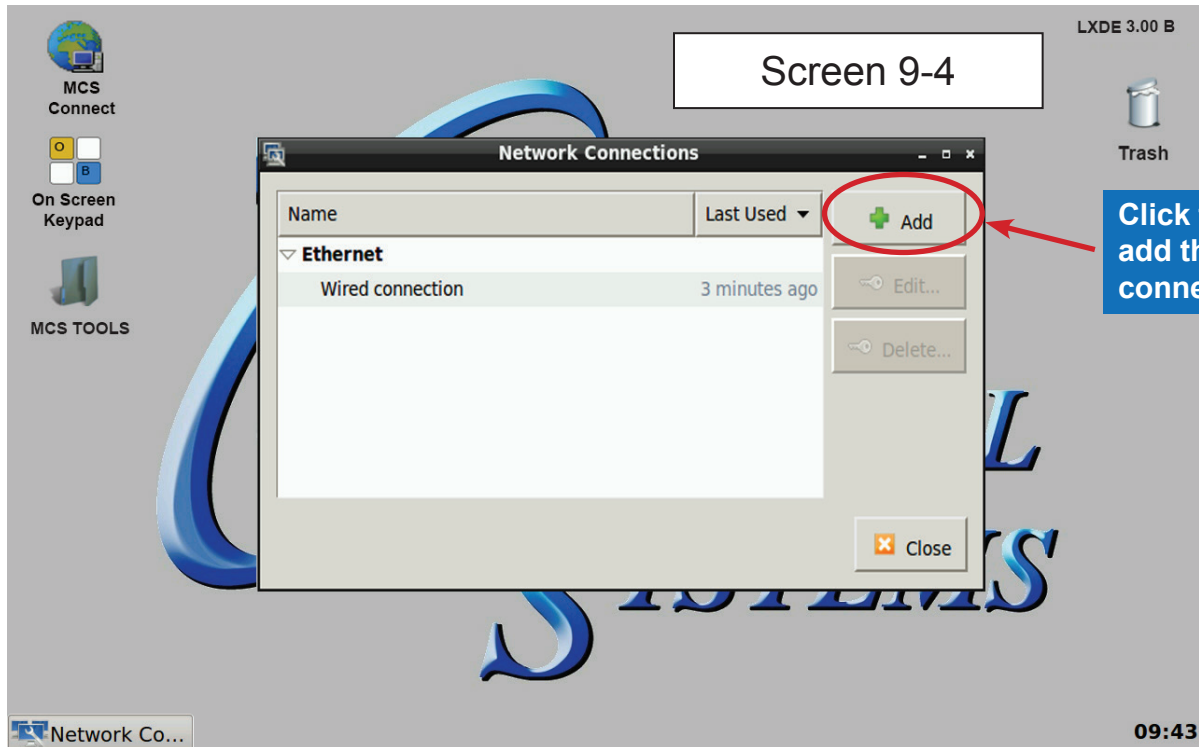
LXDE 3.00 B

Screen 9-4

MCS Connect

O B

On Screen Keypad

MCS TOOLS

Trash

Network Connections

Name

Last Used

Add

Edit...

Delete...

Ethernet

Wired connection

3 minutes ago

Close

Click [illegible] add th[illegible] conne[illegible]

L

YSTEMS

Network Co...

09:43